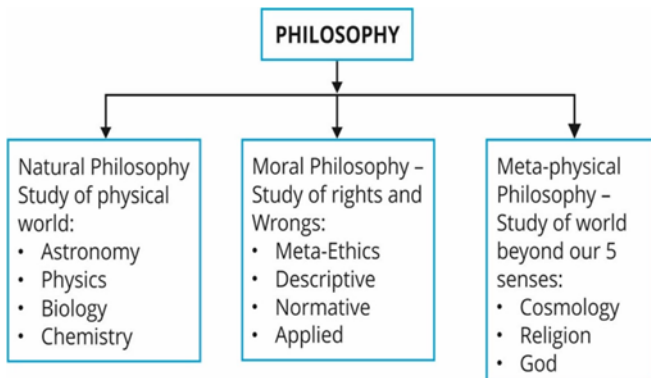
PHILOSOPHY

Natural Philosophy Study of physical world:
- Astronomy
- Physics
- Biology
- Chemistry

Moral Philosophy – Study of rights and Wrongs:
- Meta-Ethics
- Descriptive
- Normative
- Applied

Meta-physical Philosophy – Study of world beyond our 5 senses:
- Cosmology
- Religion
- God